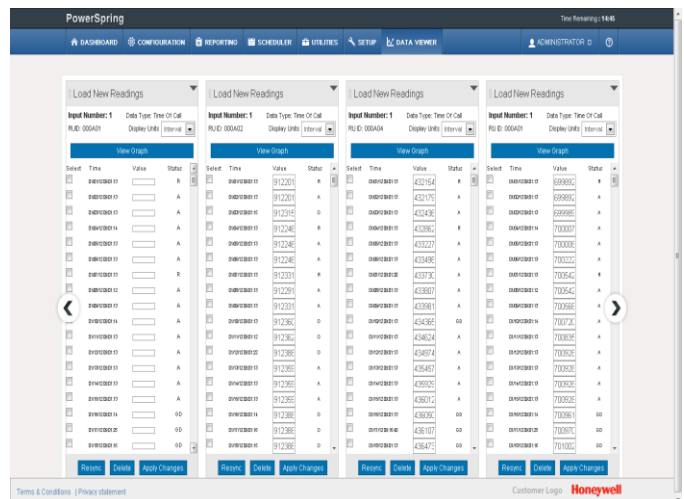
PowerSpring

Time Remaining : 14:45

DASHBOARD CONFIGURATION REPORTING SCHEDULER UTILITIES SETUP DATA VIEWER

ADMINISTRATOR

Load New Readings

Input Number: 1 Data Type: Time Of Call
RUID: 000A01 Display Units: Interval

View Graph

| Select | Time | Value | Status |
|---|---|---|---|
| | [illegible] | | R |
| | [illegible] | | A |
| | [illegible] | | A |
| | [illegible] | | A |
| | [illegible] | | A |
| | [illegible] | | A |
| | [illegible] | | R |
| | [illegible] | | A |
| | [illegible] | | A |
| | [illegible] | | A |
| | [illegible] | | A |
| | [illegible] | | A |
| | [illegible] | | A |
| | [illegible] | | A |
| | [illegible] | | A |
| | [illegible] | | GD |
| | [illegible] | | GD |
| | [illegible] | | A |

Resync Delete Apply Changes

Load New Readings

Input Number: 1 Data Type: Time Of Call
RUID: 000A02 Display Units: Interval

View Graph

| Select | Time | Value | Status |
|---|---|---|---|
| | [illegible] | 912201 | R |
| | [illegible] | 912201 | A |
| | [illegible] | 912315 | D |
| | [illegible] | 912246 | R |
| | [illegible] | 912246 | A |
| | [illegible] | 912246 | A |
| | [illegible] | 912331 | R |
| | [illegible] | 912291 | A |
| | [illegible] | 912331 | A |
| | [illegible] | 912362 | D |
| | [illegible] | 912362 | A |
| | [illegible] | 912388 | D |
| | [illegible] | 912355 | A |
| | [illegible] | 912355 | A |
| | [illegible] | 912355 | A |
| | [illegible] | 912388 | GD |
| | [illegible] | 912388 | GD |
| | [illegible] | 912388 | A |

Resync Delete Apply Changes

Load New Readings

Input Number: 1 Data Type: Time Of Call
RUID: 000A04 Display Units: Interval

View Graph

| Select | Time | Value | Status |
|---|---|---|---|
| | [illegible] | 432154 | R |
| | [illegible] | 432175 | A |
| | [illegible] | 432436 | A |
| | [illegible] | 432862 | R |
| | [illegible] | 433227 | A |
| | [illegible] | 433498 | A |
| | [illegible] | 433730 | R |
| | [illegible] | 433807 | A |
| | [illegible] | 433981 | A |
| | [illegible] | 434565 | GD |
| | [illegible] | 434624 | A |
| | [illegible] | 434974 | A |
| | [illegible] | 435457 | A |
| | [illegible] | 435925 | A |
| | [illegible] | 436012 | A |
| | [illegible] | 436050 | GD |
| | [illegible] | 436107 | GD |
| | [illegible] | 436473 | A |

Resync Delete Apply Changes

Load New Readings

Input Number: 1 Data Type: Time Of Call
RUID: 000A01 Display Units: Interval

View Graph

| Select | Time | Value | Status |
|---|---|---|---|
| | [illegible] | 699892 | R |
| | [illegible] | 699892 | A |
| | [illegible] | 699985 | A |
| | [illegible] | 700007 | R |
| | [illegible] | 700008 | A |
| | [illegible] | 700222 | A |
| | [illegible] | 700542 | R |
| | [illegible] | 700542 | A |
| | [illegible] | 700666 | A |
| | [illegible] | 700720 | D |
| | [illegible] | 700935 | A |
| | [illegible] | 700935 | A |
| | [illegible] | 700935 | A |
| | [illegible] | 700935 | A |
| | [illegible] | 700935 | A |
| | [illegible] | 700961 | GD |
| | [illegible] | 700970 | GD |
| | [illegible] | 701002 | A |

Resync Delete Apply Changes

Terms & Conditions | Privacy statement

Customer Logo Honeywell